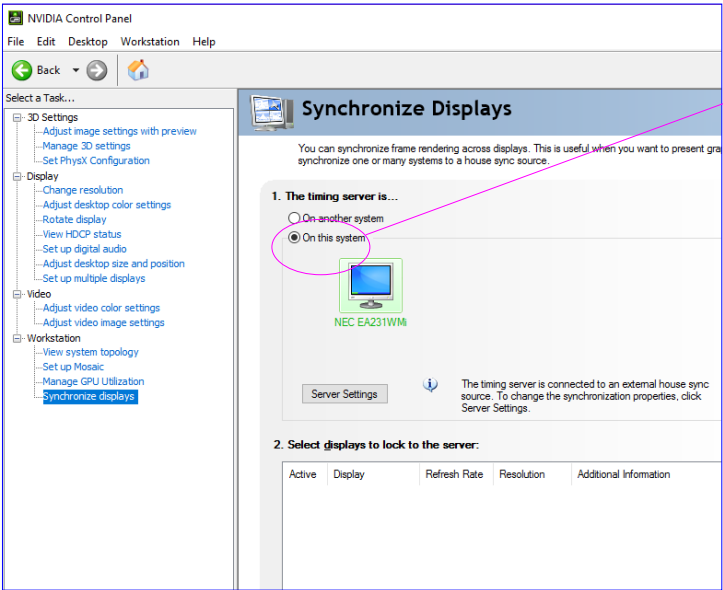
NVIDIA Control Panel

File Edit Desktop Workstation Help

Back

Select a Task...

3D Settings
Adjust image settings with preview
Manage 3D settings
Set PhysX Configuration
Display
Change resolution
Adjust desktop color settings
Rotate display
View HDCP status
Set up digital audio
Adjust desktop size and position
Set up multiple displays
Video
Adjust video color settings
Adjust video image settings
Workstation
View system topology
Set up Mosaic
Manage GPU Utilization
Synchronize displays

Synchronize Displays

You can synchronize frame rendering across displays. This is useful when you want to present gra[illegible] synchronize one or many systems to a house sync source.

1. The timing server is...

On another system
On this system

NEC EA231WMi

Server Settings

The timing server is connected to an external house sync source. To change the synchronization properties, click Server Settings.

2. Select displays to lock to the server:

| Active | Display | Refresh Rate | Resolution | Additional Information |
|---|---|---|---|---|